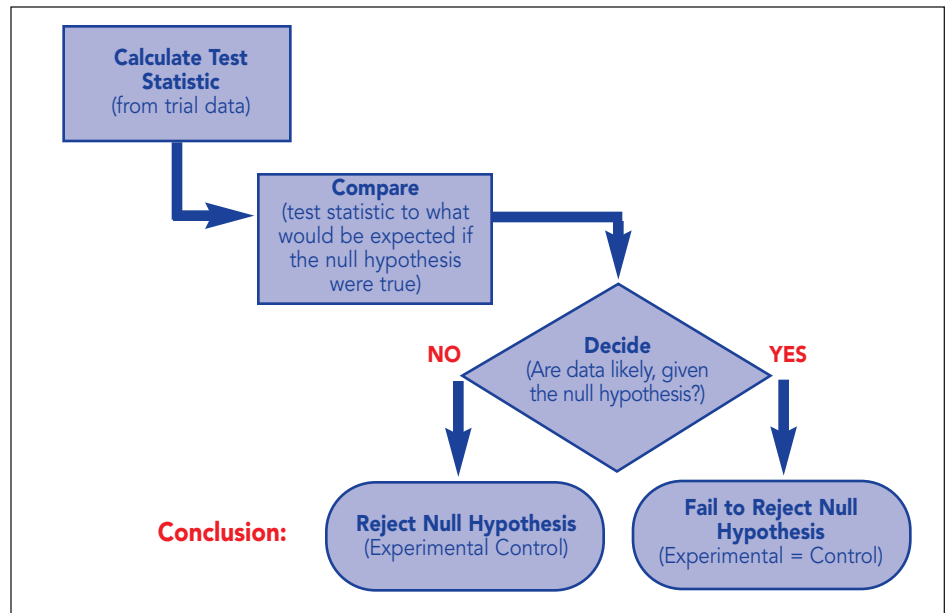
Calculate Test Statistic
(from trial data)

Compare
(test statistic to what would be expected if the null hypothesis were true)

Decide
(Are data likely, given the null hypothesis?)

NO

YES

Conclusion:

Reject Null Hypothesis
(Experimental Control)

Fail to Reject Null Hypothesis
(Experimental = Control)